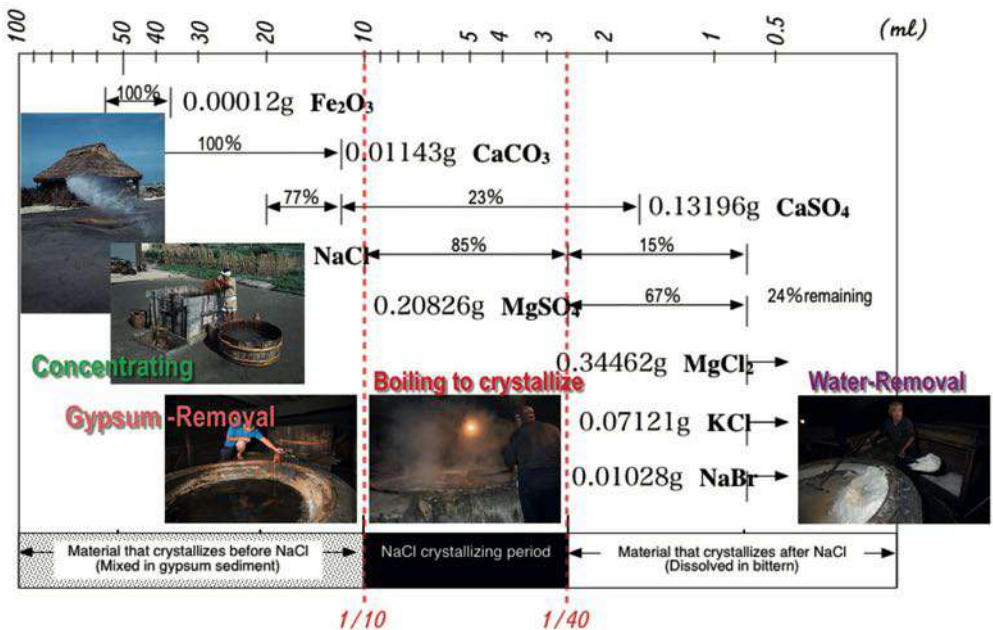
100 50 40 30 20 10 5 4 3 2 1 0.5 (ml)

100% 0.00012g $Fe_2O_3$

100% 0.01143g $CaCO_3$

77% 23% 0.13196g $CaSO_4$

NaCl 85% 15%

0.20826g $MgSO_4$ 67% 24%remaining

Concentrating

0.34462g $MgCl_2$

Boiling to crystallize

Water-Removal

Gypsum -Removal

0.07121g KCl

0.01028g NaBr

Material that crystallizes before NaCl (Mixed in gypsum sediment)

NaCl crystallizing period

Material that crystallizes after NaCl (Dissolved in bittern)

1/10 1/40